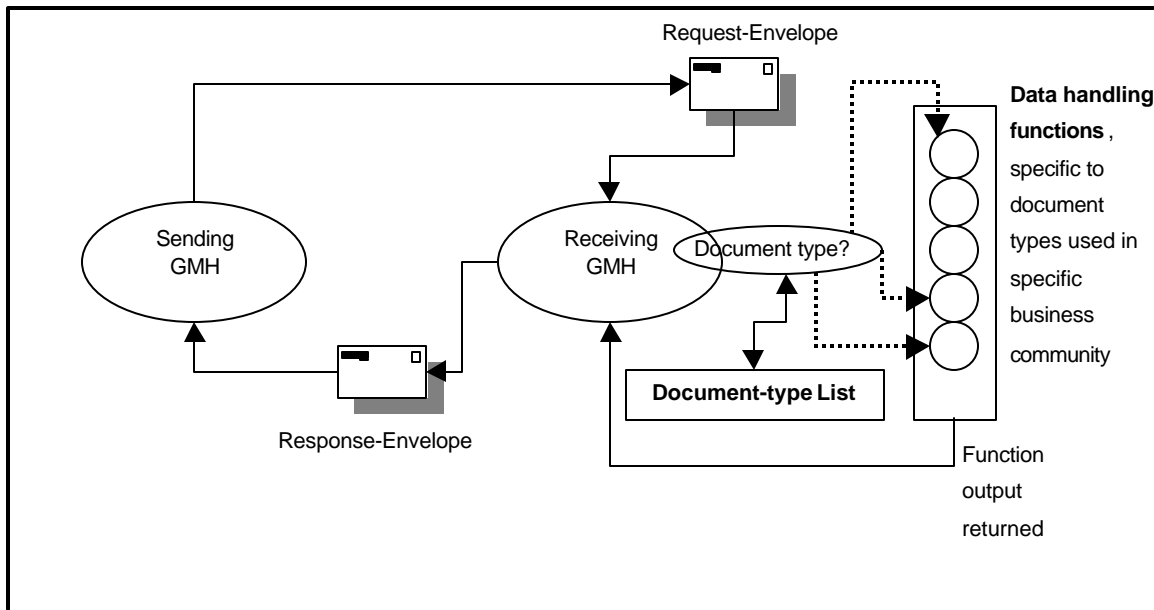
Request-Envelope

Data handling functions , specific to document types used in specific business community

Sending GMH

Receiving GMH

Document type?

Document-type List

Response-Envelope

Function output returned